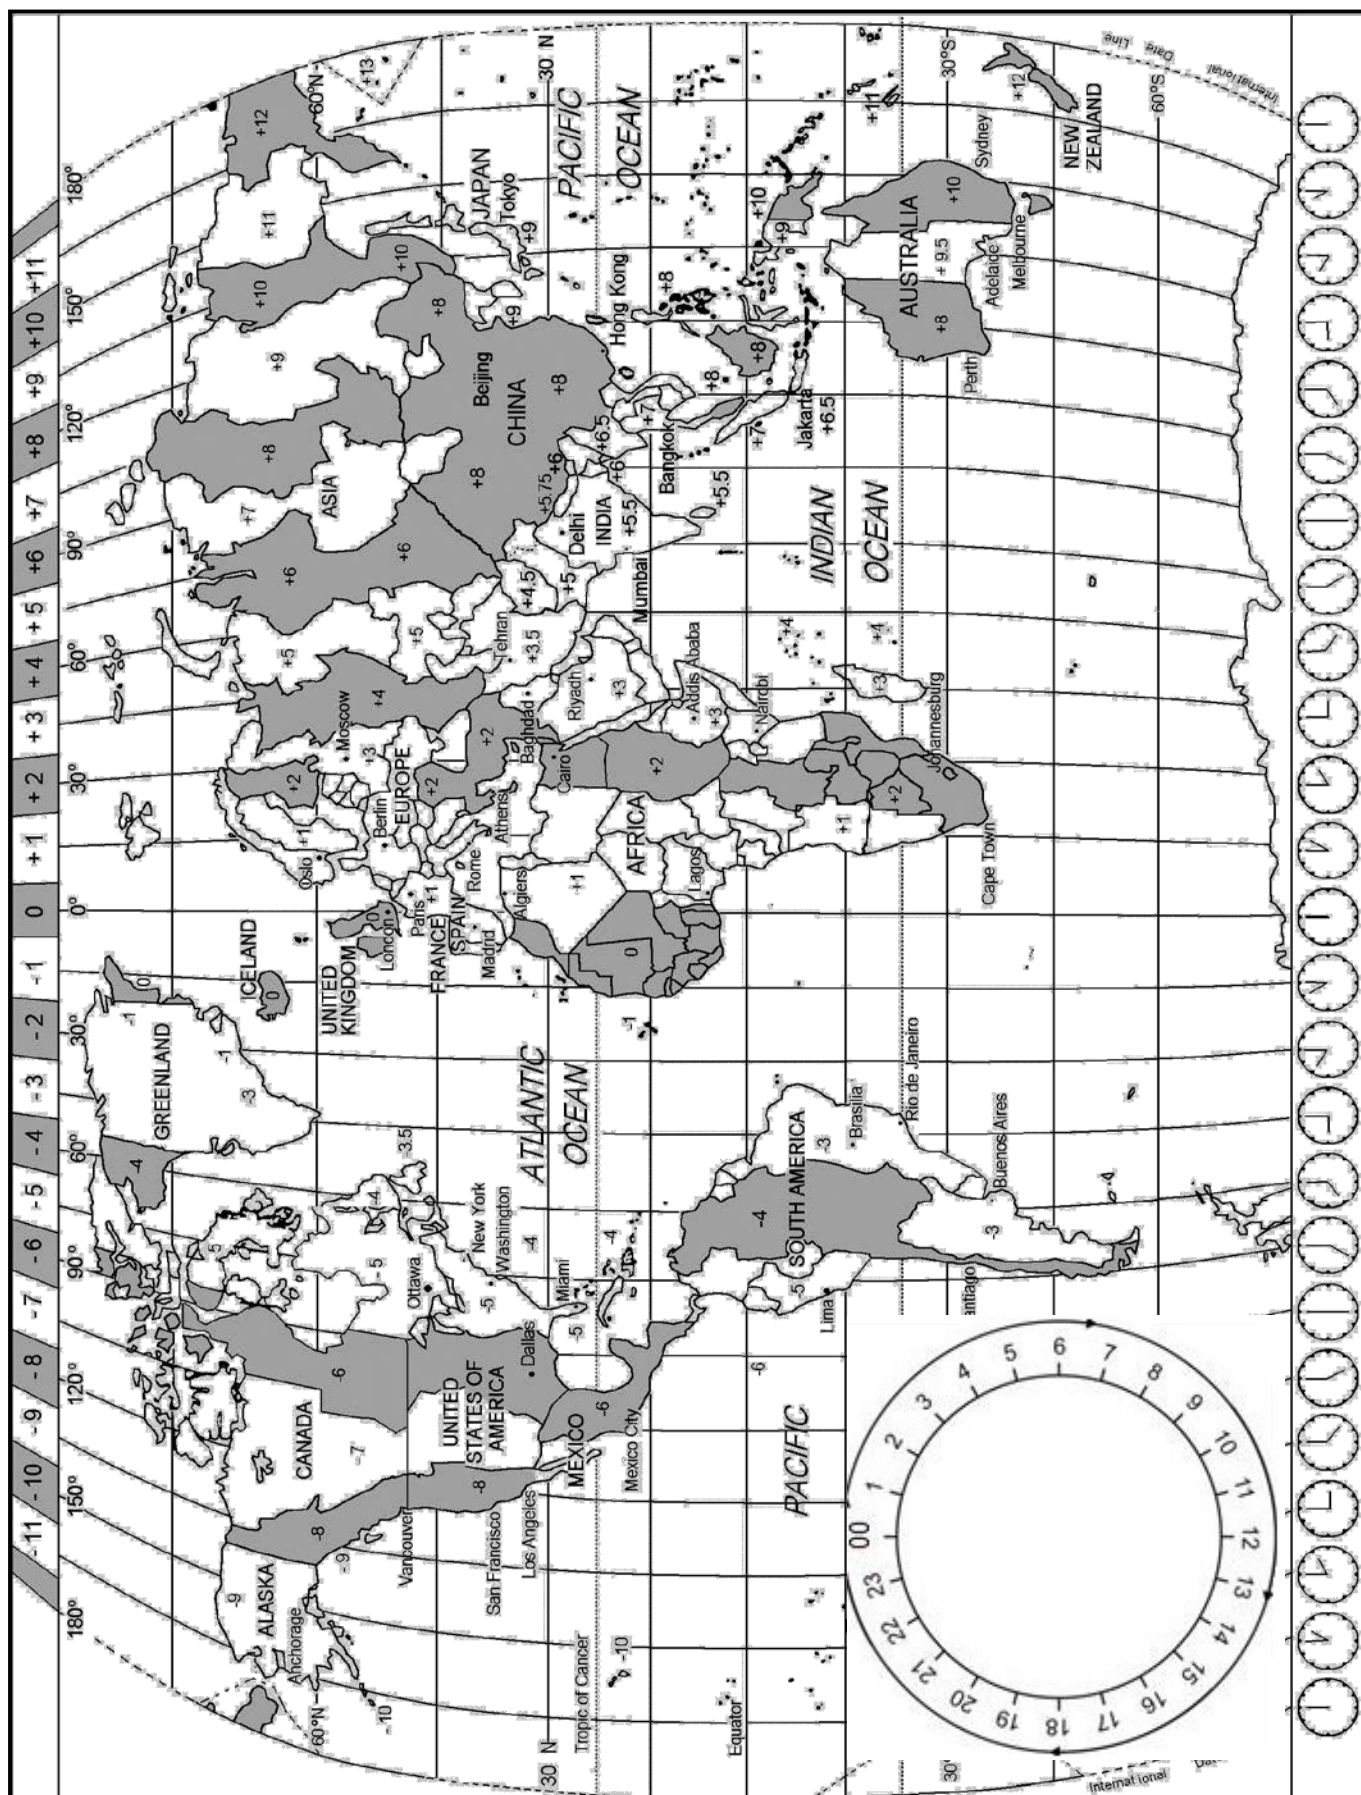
-11 -10 -9 -8 -7 -6 -5 -4 -3 -2 -1 0 +1 +2 +3 +4 +5 +6 +7 +8 +9 +10 +11

180° 150° 120° 90° 60° 30° 0° 30° 60° 90° 120° 150° 180°

60°N 30 N Tropic of Cancer Equator 30 60°N 30 N 30°S 60°S

International Date Line

ALASKA Anchorage -9 -10 CANADA -8 -7 -6 -5 -4 -3.5 Vancouver San Francisco Los Angeles UNITED STATES OF AMERICA -8 -7 -6 -5 Dallas Ottawa New York Washington Miami MEXICO Mexico City -6 -4 -5 -10 -9 -6

GREENLAND -4 -3 -1 -1 0 ICELAND 0 UNITED KINGDOM London 0 FRANCE Paris SPAIN Madrid +1 ATLANTIC OCEAN -1 -5 -4 PACIFIC SOUTH AMERICA -4 -3 Brasilia Rio de Janeiro Buenos Aires -3 -4 Lima Santiago

Oslo +1 Berlin EUROPE +2 Rome Athens Algiers AFRICA +1 0 Lagos Cape Town +1 +2 Johannesburg Cairo +2 Baghdad Riyadh +3 Addis Ababa Nairobi +3 +3 +4 +4 Moscow +3 +2 +4 +5 +5 Tehran +3.5 +4.5 +5 +6 +6 +7 ASIA +8 +8 +9 +10 +11 +12 +13 +12

Delhi INDIA +5.5 Mumbai +5.75 +6 +6.5 +6 Bangkok +7 +5.5 +7 Jakarta +6.5 +8 +8 Beijing CHINA +8 +8 +8 Hong Kong +9 JAPAN Tokyo +9 PACIFIC OCEAN +10 +9 +10 +11 INDIAN OCEAN

AUSTRALIA +8 Perth + 9.5 Adelaide Melbourne +10 Sydney NEW ZEALAND +12

00 1 2 3 4 5 6 7 8 9 10 11 12 13 14 15 16 17 18 19 20 21 22 23